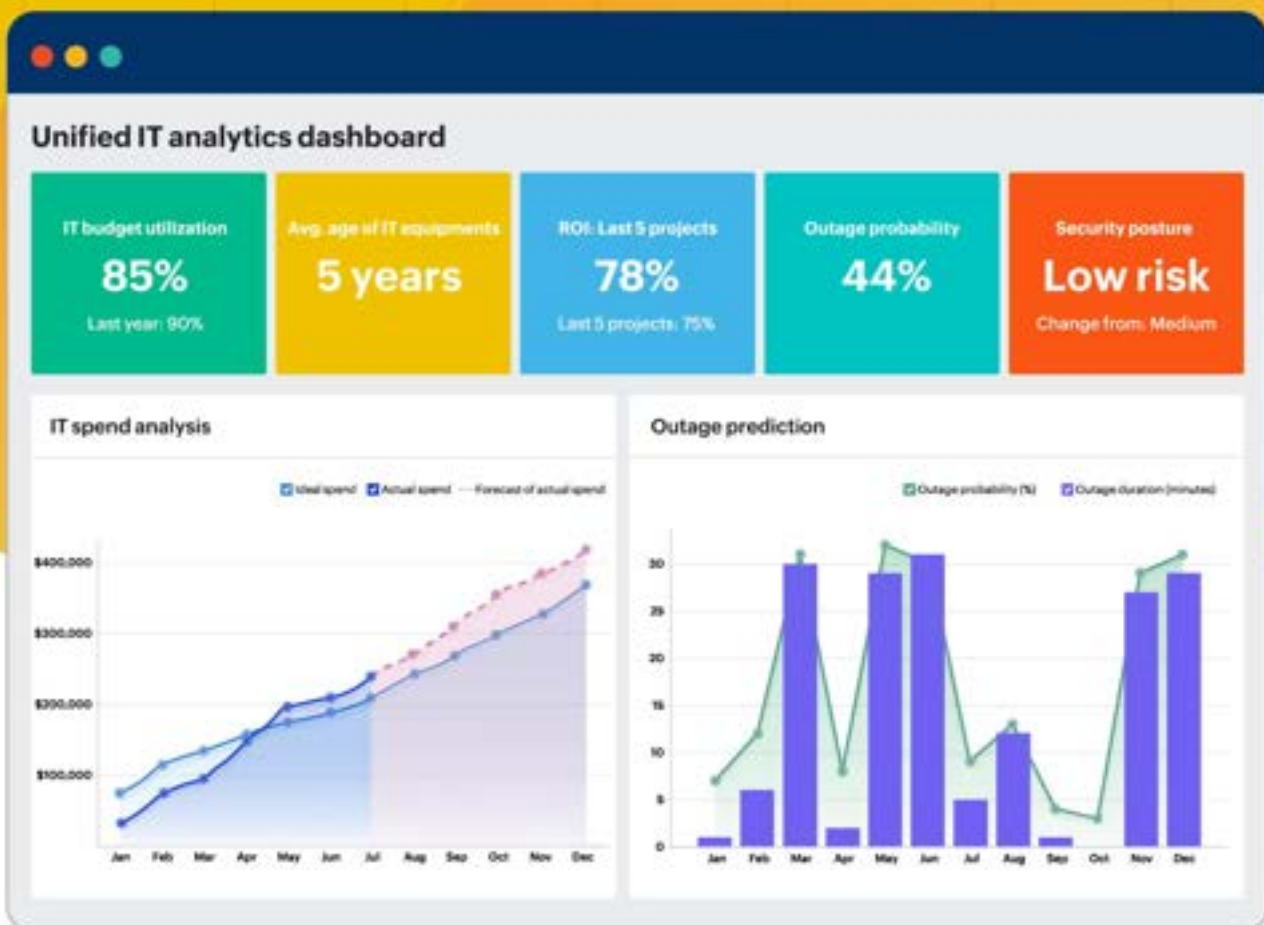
Unified IT analytics dashboard

IT budget utilization
85%
Last year: 90%

Avg. age of IT equipments
5 years

ROI: Last 5 projects
78%
Last 5 projects: 75%

Outage probability
44%

Security posture
Low risk
Change from: Medium

IT spend analysis

Ideal spend Actual spend Forecast of actual spend

$400,000
$300,000
$200,000
$100,000

Jan Feb Mar Apr May Jun Jul Aug Sep Oct Nov Dec

Outage prediction

Outage probability (%) Outage duration (minutes)

30
25
20
15
10
5
0

Jan Feb Mar Apr May Jun Jul Aug Sep Oct Nov Dec